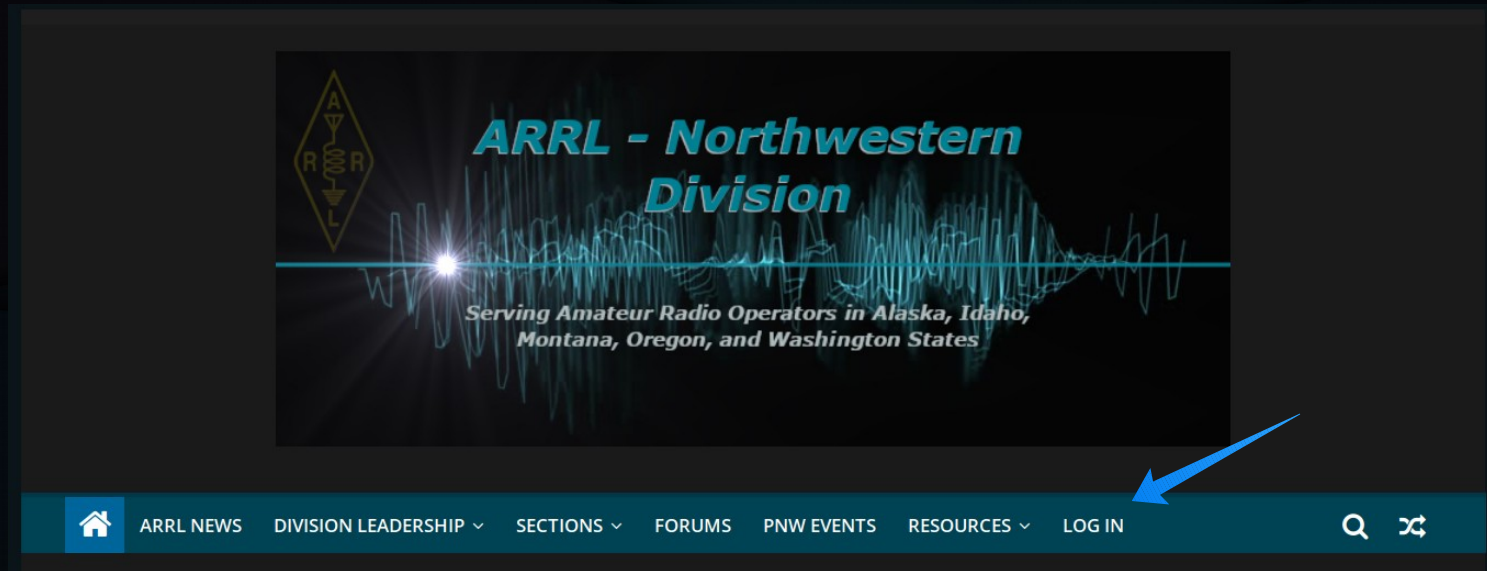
A R R L

ARRL - Northwestern Division

Serving Amateur Radio Operators in Alaska, Idaho, Montana, Oregon, and Washington States

ARRL NEWS DIVISION LEADERSHIP SECTIONS FORUMS PNW EVENTS RESOURCES LOG IN